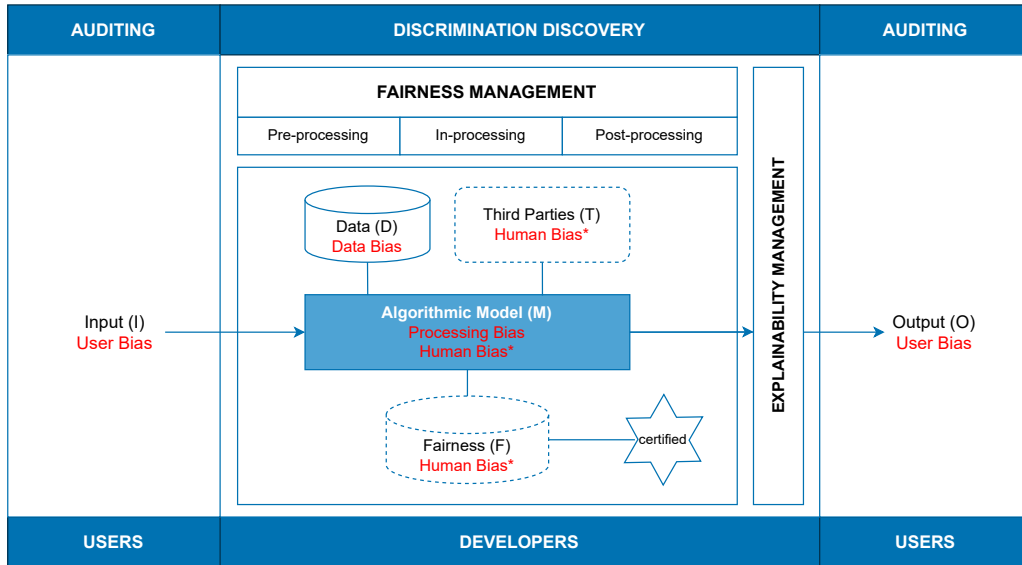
AUDITING

DISCRIMINATION DISCOVERY

AUDITING

FAIRNESS MANAGEMENT

Pre-processing

In-processing

Post-processing

Data (D)
Data Bias

Third Parties (T)
Human Bias*

Input (I)
User Bias

Algorithmic Model (M)
Processing Bias
Human Bias*

Output (O)
User Bias

Fairness (F)
Human Bias*

certified

EXPLAINABILITY MANAGEMENT

USERS

DEVELOPERS

USERS